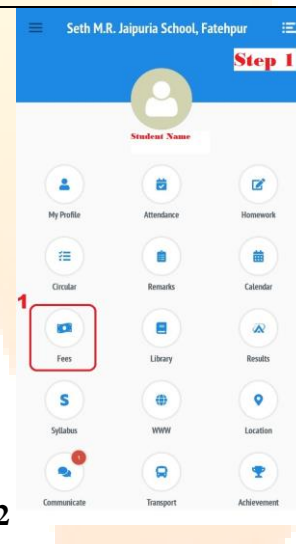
Seth M.R. Jaipuria School, Fatehpur

Step 1

Student Name

My Profile
Attendance
Homework

Circular
Remarks
Calendar

1
Fees
Library
Results

S
Syllabus
WWW
Location

1
Communicate
Transport
Achievement

2